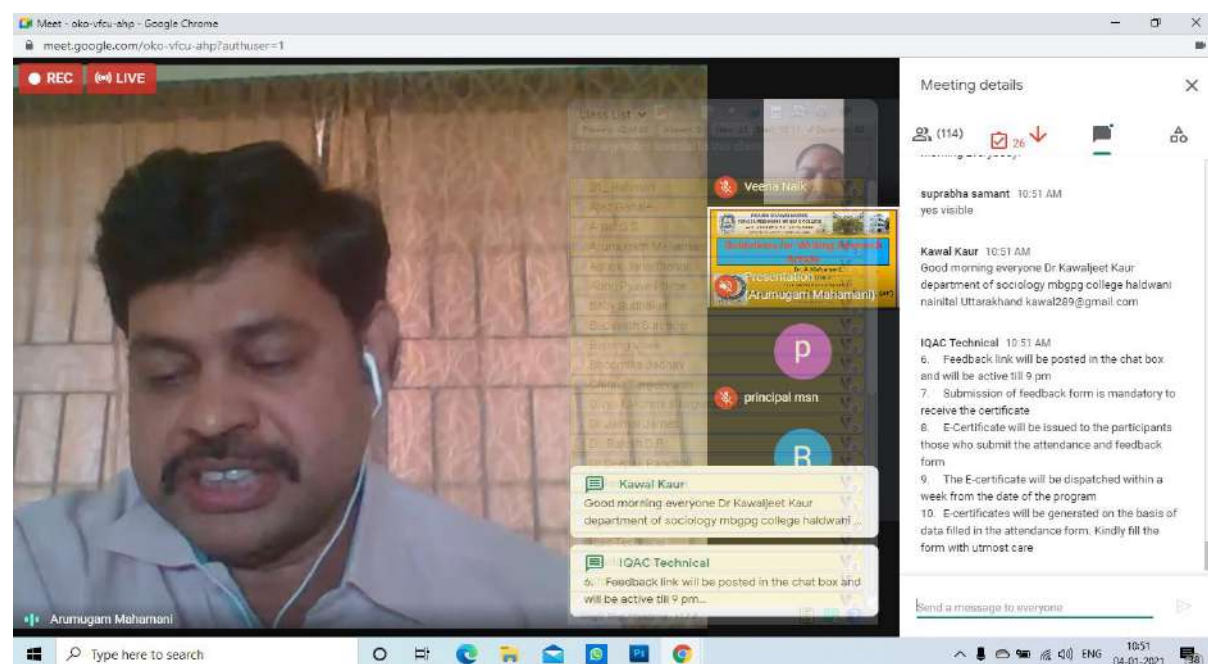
Meet - oko-vfcu-ahp - Google Chrome
meet.google.com/oko-vfcu-ahp?authuser=1

REC (•) LIVE

Veena Naik

Guidelines for Writing Research Article

Presentation
(Arumugam Mahamani)

p

principal msn

B

Kawal Kaur
Good morning everyone Dr Kawaljeet Kaur department of sociology mbgpg college haldwani ...

IQAC Technical
6. Feedback link will be posted in the chat box and will be active till 9 pm...

Arumugam Mahamani

Meeting details

(114) 26

suprabha samant 10:51 AM
yes visible

Kawal Kaur 10:51 AM
Good morning everyone Dr Kawaljeet Kaur department of sociology mbgpg college haldwani nainital Uttarakhand kawal289@gmail.com

IQAC Technical 10:51 AM
6. Feedback link will be posted in the chat box and will be active till 9 pm
7. Submission of feedback form is mandatory to receive the certificate
8. E-Certificate will be issued to the participants those who submit the attendance and feedback form
9. The E-certificate will be dispatched within a week from the date of the program
10. E-certificates will be generated on the basis of data filled in the attendance form. Kindly fill the form with utmost care

Send a message to everyone

Type here to search

ENG 10:51 04-01-2021 38